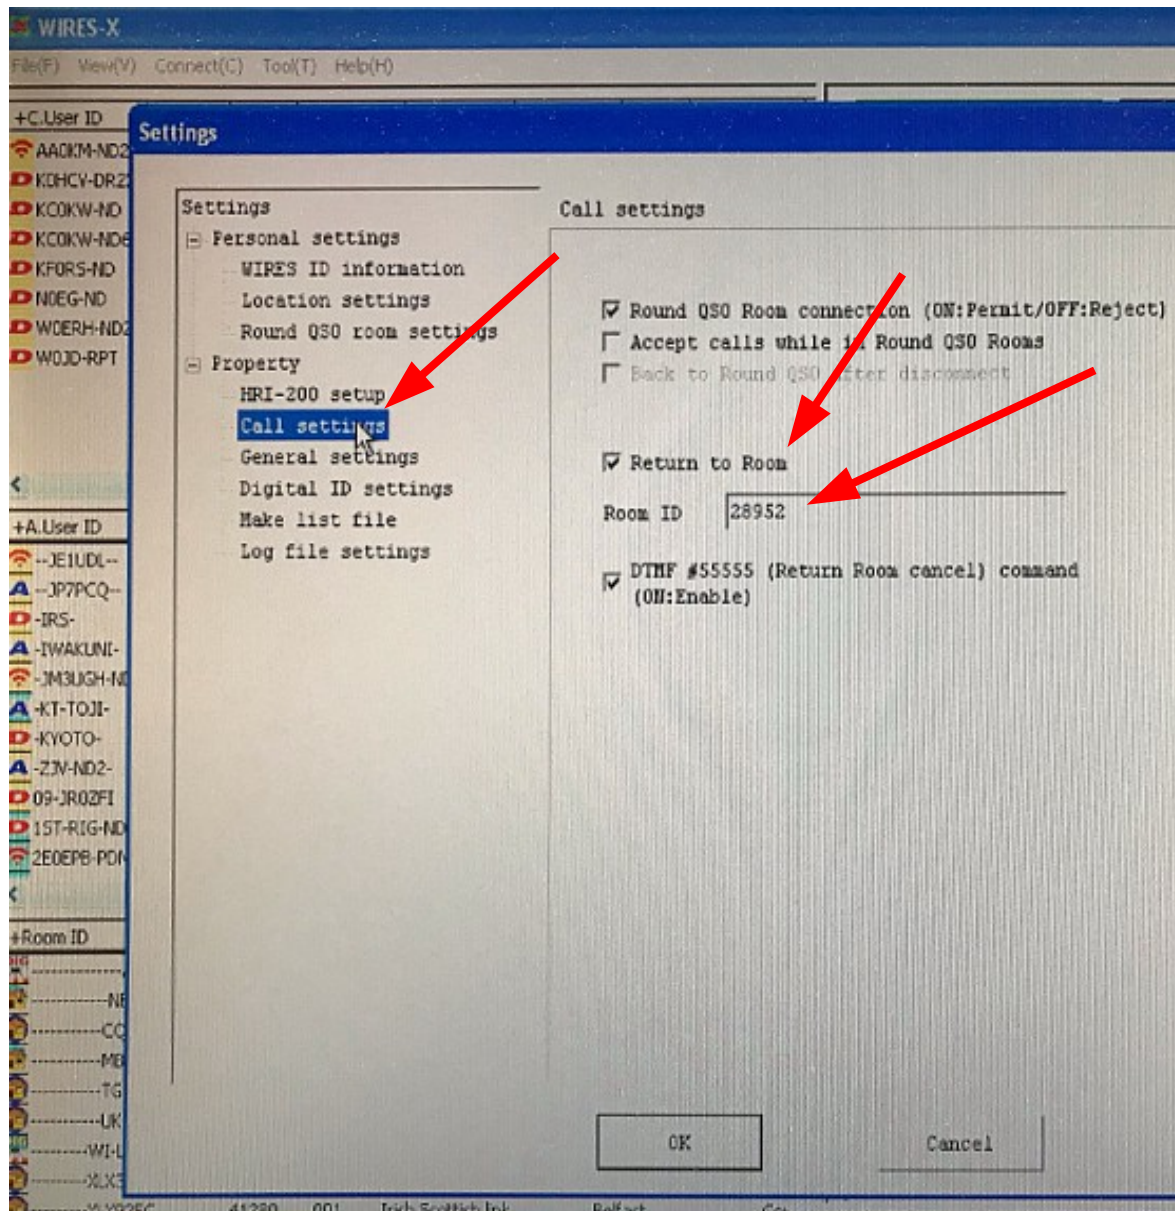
WIRES-X

File(F) View(V) Connect(C) Tool(T) Help(H)

+C.User ID
AA0KM-ND2
K0HCV-DR2
KC0KW-ND
KC0KW-ND6
KF0RS-ND
N0EG-ND
W0ERH-ND2
W0JD-RPT

+A.User ID
--JE1UDL--
--JP7PCQ--
-IRS-
-IWAKUNI-
-JM3UGH-N
-KT-TOJI-
-KYOTO-
-ZJV-ND2-
09-JR0ZFI
1ST-RIG-ND
2E0EPB-PD

+Room ID
----------NE
----------CC
----------MB
----------TG
----------UK
----------WI-L
----------XLX

Settings

Settings
Personal settings
WIRES ID information
Location settings
Round QSO room settings
Property
HRI-200 setup
Call settings
General settings
Digital ID settings
Make list file
Log file settings

Call settings

Round QSO Room connection (ON:Permit/OFF:Reject)
Accept calls while in Round QSO Rooms
Back to Round QSO after disconnect

Return to Room
Room ID 28952

DTMF #55555 (Return Room cancel) command (ON:Enable)

OK
Cancel

41380 001 Irish Scottish link Belfast